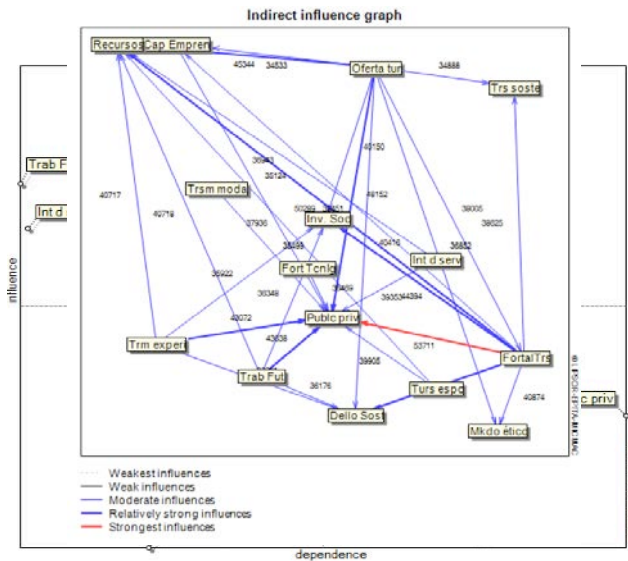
Indirect influence graph

Recursos
Cap Empren
Oferta tur
Trs soste
45344
34833
34888
40150
36963
30124
40717
40719
Trsm moda
50289
37851
49152
37936
Inv. Soc
38005
38025
40476
36852
36498
Int d serv
Fort Tcnlg
36922
36349
39469
39350
44394
40072
Public priv
43608
Trm exper
53711
Trab Fut
39905
FortalTrs
36176
Turs espc
40874
Dello Sost
Mkdo ético
Trab F
Int d
c priv
nfluence
dependence
© LIPSOR-EPITA-MICMAC

Weakest influences
Weak influences
Moderate influences
Relatively strong influences
Strongest influences